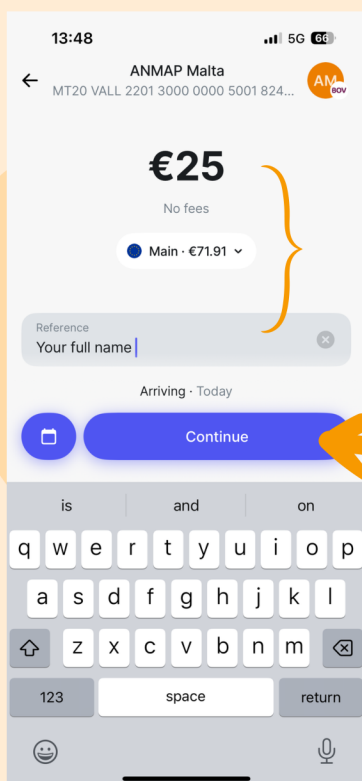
13:48
5G 66

ANMAP Malta
MT20 VALL 2201 3000 0000 5001 824...

AM
BOV

€25
No fees

Main · €71.91

Reference
Your full name

Arriving · Today

Continue

is
and
on

q w e r t y u i o p
a s d f g h j k l
z x c v b n m
123
space
return